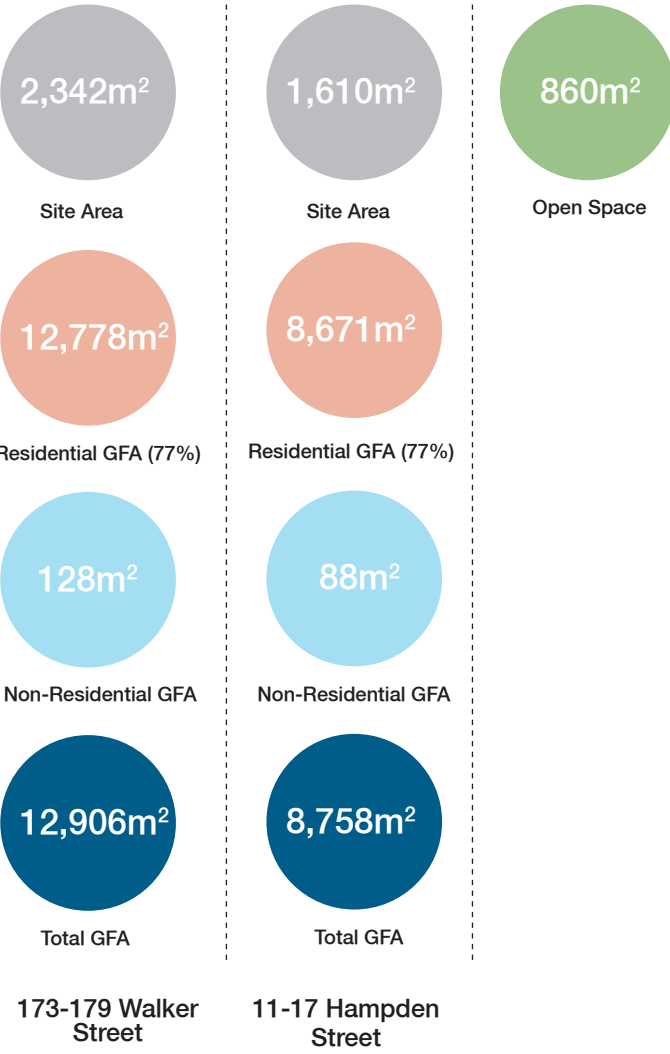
$2,342m^2$

Site Area

$12,778m^2$

Residential GFA (77%)

$128m^2$

Non-Residential GFA

$12,906m^2$

Total GFA

173-179 Walker Street

$1,610m^2$

Site Area

$8,671m^2$

Residential GFA (77%)

$88m^2$

Non-Residential GFA

$8,758m^2$

Total GFA

11-17 Hampden Street

$860m^2$

Open Space